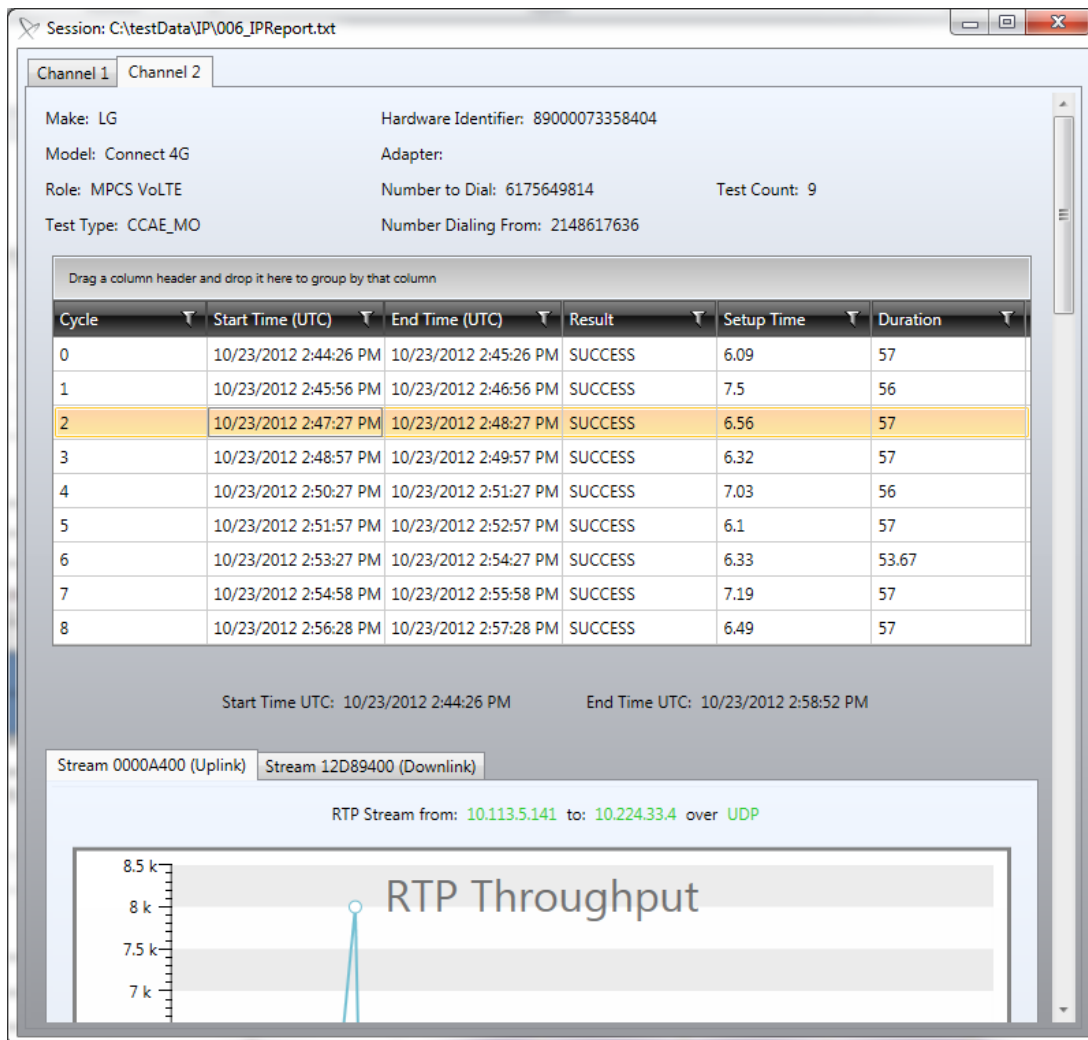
Session: C:\testData\IP\006_IPReport.txt

Channel 1 | Channel 2

Make: LG
Hardware Identifier: 89000073358404
Model: Connect 4G
Adapter:
Role: MPCS VoLTE
Number to Dial: 6175649814
Test Count: 9
Test Type: CCAE_MO
Number Dialing From: 2148617636

Drag a column header and drop it here to group by that column

| Cycle | Start Time (UTC) | End Time (UTC) | Result | Setup Time | Duration |
|---|---|---|---|---|---|
| 0 | 10/23/2012 2:44:26 PM | 10/23/2012 2:45:26 PM | SUCCESS | 6.09 | 57 |
| 1 | 10/23/2012 2:45:56 PM | 10/23/2012 2:46:56 PM | SUCCESS | 7.5 | 56 |
| 2 | 10/23/2012 2:47:27 PM | 10/23/2012 2:48:27 PM | SUCCESS | 6.56 | 57 |
| 3 | 10/23/2012 2:48:57 PM | 10/23/2012 2:49:57 PM | SUCCESS | 6.32 | 57 |
| 4 | 10/23/2012 2:50:27 PM | 10/23/2012 2:51:27 PM | SUCCESS | 7.03 | 56 |
| 5 | 10/23/2012 2:51:57 PM | 10/23/2012 2:52:57 PM | SUCCESS | 6.1 | 57 |
| 6 | 10/23/2012 2:53:27 PM | 10/23/2012 2:54:27 PM | SUCCESS | 6.33 | 53.67 |
| 7 | 10/23/2012 2:54:58 PM | 10/23/2012 2:55:58 PM | SUCCESS | 7.19 | 57 |
| 8 | 10/23/2012 2:56:28 PM | 10/23/2012 2:57:28 PM | SUCCESS | 6.49 | 57 |

Start Time UTC: 10/23/2012 2:44:26 PM
End Time UTC: 10/23/2012 2:58:52 PM

Stream 0000A400 (Uplink) | Stream 12D89400 (Downlink)

RTP Stream from: 10.113.5.141 to: 10.224.33.4 over UDP

RTP Throughput

8.5 k
8 k
7.5 k
7 k